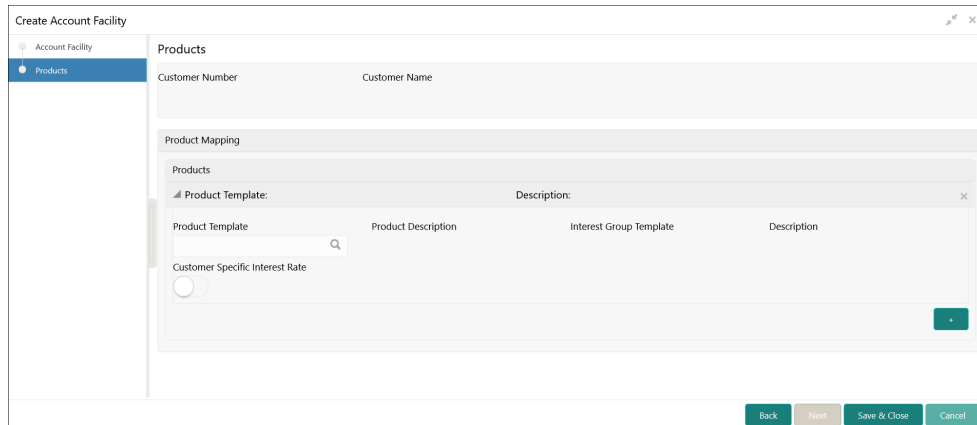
Create Account Facility

Account Facility
Products

Products

Customer Number
Customer Name

Product Mapping

Products

Product Template:
Description:

Product Template
Product Description
Interest Group Template
Description

Customer Specific Interest Rate

+

Back
Next
Save & Close
Cancel